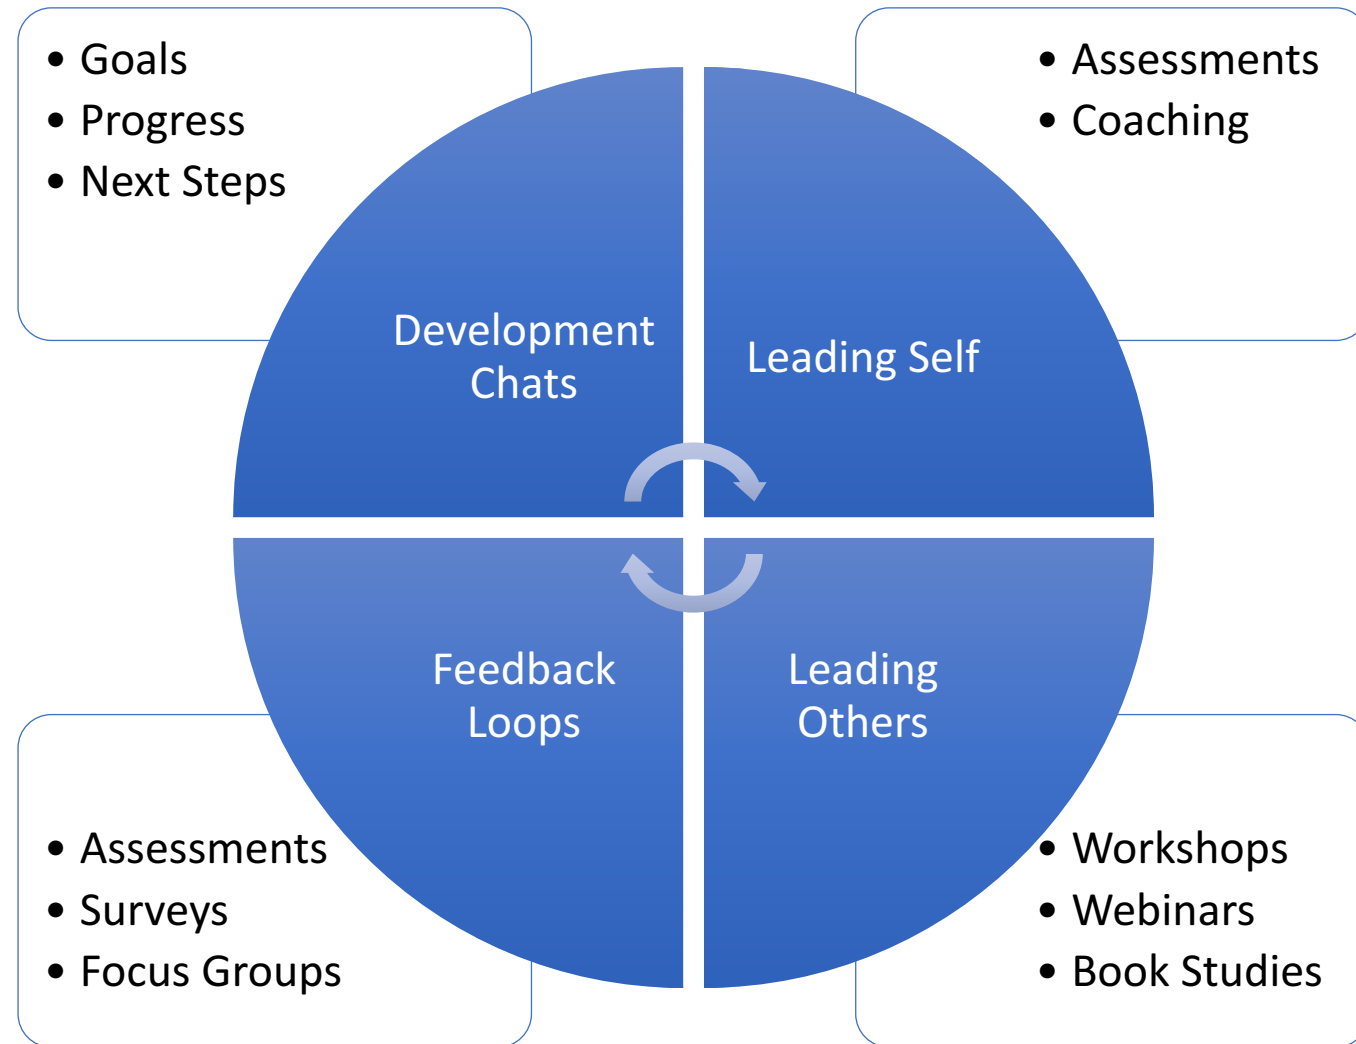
• Goals
• Progress
• Next Steps

• Assessments
• Coaching

Development Chats

Leading Self

Feedback Loops

Leading Others

• Assessments
• Surveys
• Focus Groups

• Workshops
• Webinars
• Book Studies